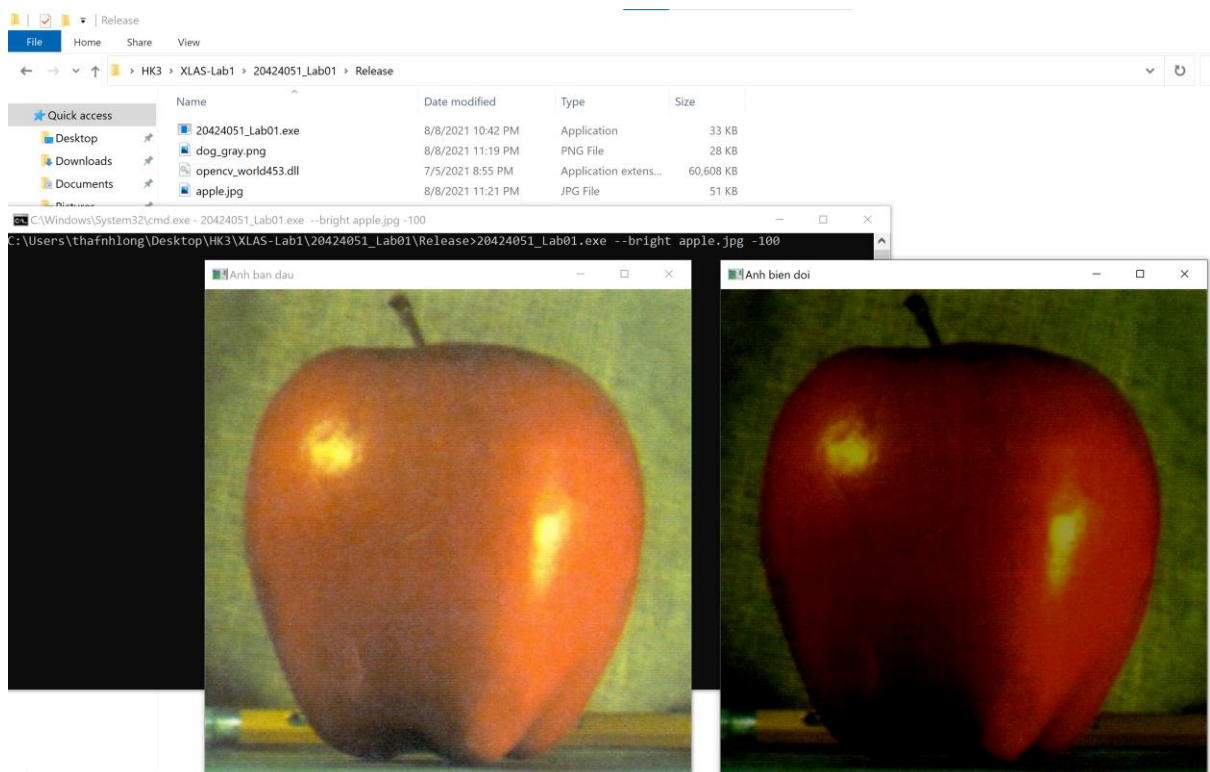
Release

File Home Share View

HK3 › XLAS-Lab1 › 20424051_Lab01 › Release

| Name | Date modified | Type | Size |
|---|---|---|---|
| 20424051_Lab01.exe | 8/8/2021 10:42 PM | Application | 33 KB |
| dog_gray.png | 8/8/2021 11:19 PM | PNG File | 28 KB |
| opencv_world453.dll | 7/5/2021 8:55 PM | Application extens... | 60,608 KB |
| apple.jpg | 8/8/2021 11:21 PM | JPG File | 51 KB |

Quick access
Desktop
Downloads
Documents
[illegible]

C:\Windows\System32\cmd.exe - 20424051_Lab01.exe --bright apple.jpg -100

C:\Users\thafnhlong\Desktop\HK3\XLAS-Lab1\20424051_Lab01\Release>20424051_Lab01.exe --bright apple.jpg -100

Anh ban dau

Anh bien doi